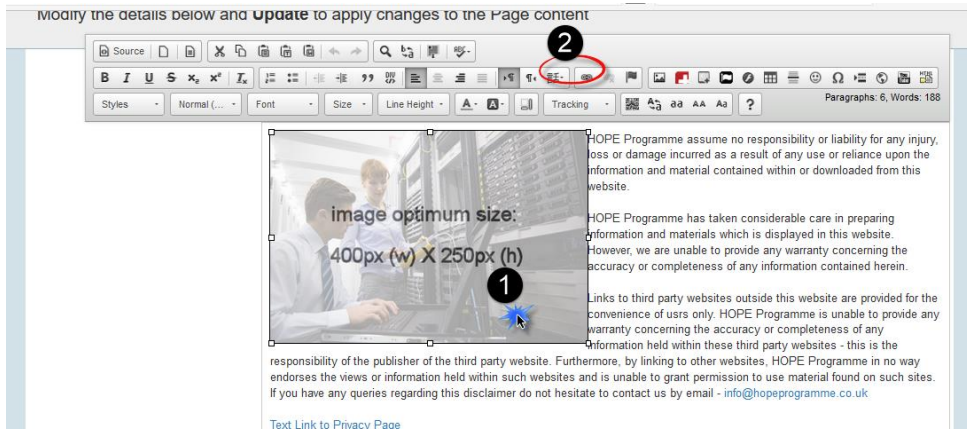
Modify the details below and **Update** to apply changes to the Page content

Source

2

Styles Normal (... Font Size Line Height Tracking ?

Paragraphs: 6, Words: 188

image optimum size:

400px (w) X 250px (h)

1

HOPE Programme assume no responsibility or liability for any injury, loss or damage incurred as a result of any use or reliance upon the information and material contained within or downloaded from this website.

HOPE Programme has taken considerable care in preparing information and materials which is displayed in this website. However, we are unable to provide any warranty concerning the accuracy or completeness of any information contained herein.

Links to third party websites outside this website are provided for the convenience of usrs only. HOPE Programme is unable to provide any warranty concerning the accuracy or completeness of any information held within these third party websites - this is the responsibility of the publisher of the third party website. Furthermore, by linking to other websites, HOPE Programme in no way endorses the views or information held within such websites and is unable to grant permission to use material found on such sites. If you have any queries regarding this disclaimer do not hesitate to contact us by email - info@hopeprogramme.co.uk

Text Link to Privacy Page